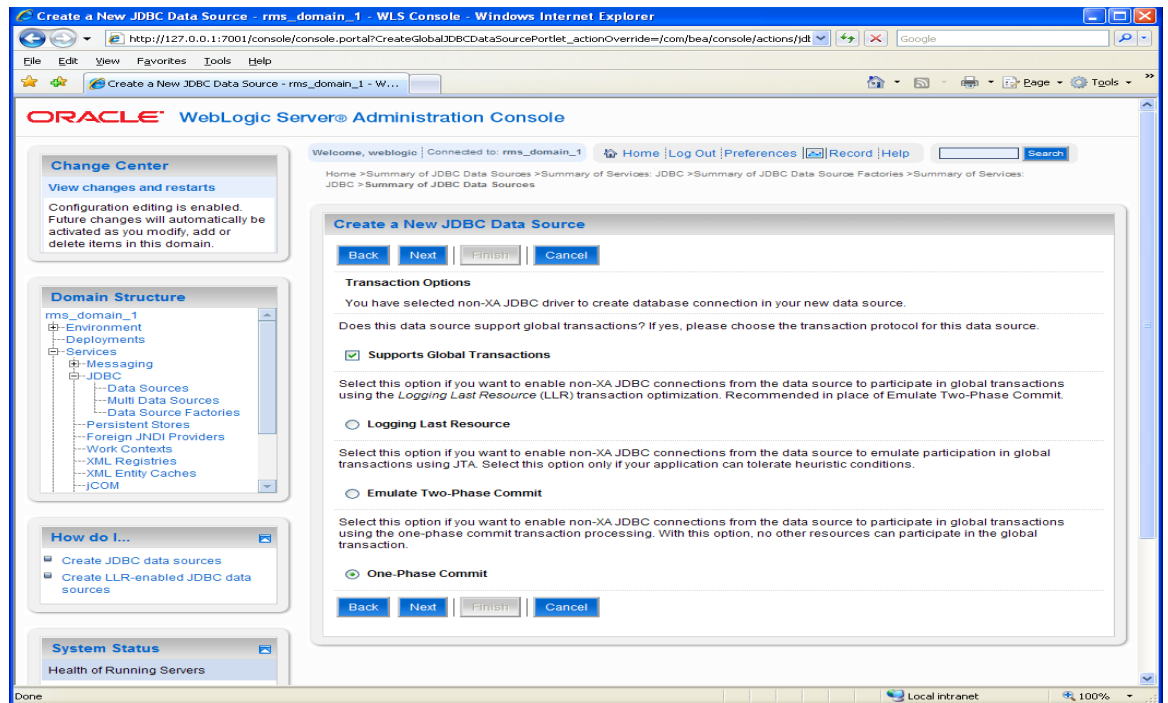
Create a New JDBC Data Source - rms_domain_1 - WLS Console - Windows Internet Explorer

http://127.0.0.1:7001/console/console.portal?CreateGlobalJDBCDataSourcePortlet_actionOverride=/com/bea/console/actions/jdt

Google

File Edit View Favorites Tools Help

Create a New JDBC Data Source - rms_domain_1 - W...

Page Tools

ORACLE WebLogic Server® Administration Console

Change Center

View changes and restarts

Configuration editing is enabled. Future changes will automatically be activated as you modify, add or delete items in this domain.

Domain Structure

rms_domain_1
Environment
Deployments
Services
Messaging
JDBC
Data Sources
Multi Data Sources
Data Source Factories
Persistent Stores
Foreign JNDI Providers
Work Contexts
XML Registries
XML Entity Caches
jCOM

How do I...

Create JDBC data sources

Create LLR-enabled JDBC data sources

System Status

Health of Running Servers

Welcome, weblogic Connected to: rms_domain_1 Home Log Out Preferences Record Help Search

Home >Summary of JDBC Data Sources >Summary of Services: JDBC >Summary of JDBC Data Source Factories >Summary of Services: JDBC >Summary of JDBC Data Sources

Create a New JDBC Data Source

Back Next Finish Cancel

Transaction Options

You have selected non-XA JDBC driver to create database connection in your new data source.

Does this data source support global transactions? If yes, please choose the transaction protocol for this data source.

Supports Global Transactions

Select this option if you want to enable non-XA JDBC connections from the data source to participate in global transactions using the Logging Last Resource (LLR) transaction optimization. Recommended in place of Emulate Two-Phase Commit.

Logging Last Resource

Select this option if you want to enable non-XA JDBC connections from the data source to emulate participation in global transactions using JTA. Select this option only if your application can tolerate heuristic conditions.

Emulate Two-Phase Commit

Select this option if you want to enable non-XA JDBC connections from the data source to participate in global transactions using the one-phase commit transaction processing. With this option, no other resources can participate in the global transaction.

One-Phase Commit

Back Next Finish Cancel

Done Local intranet 100%